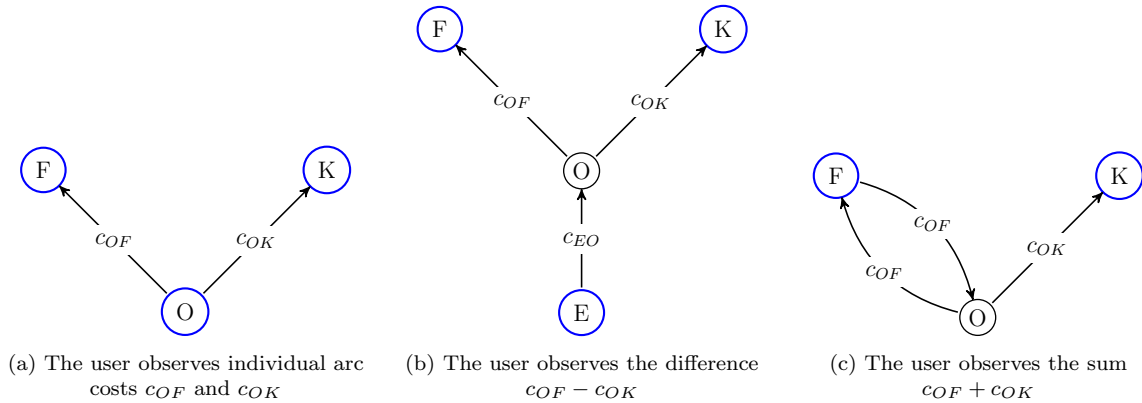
F

K

$c_{OF}$

$c_{OK}$

O

(a) The user observes individual arc costs $c_{OF}$ and $c_{OK}$

F

K

$c_{OF}$

$c_{OK}$

O

$c_{EO}$

E

(b) The user observes the difference $c_{OF} - c_{OK}$

F

K

$c_{OF}$

$c_{OK}$

$c_{OF}$

O

(c) The user observes the sum $c_{OF} + c_{OK}$